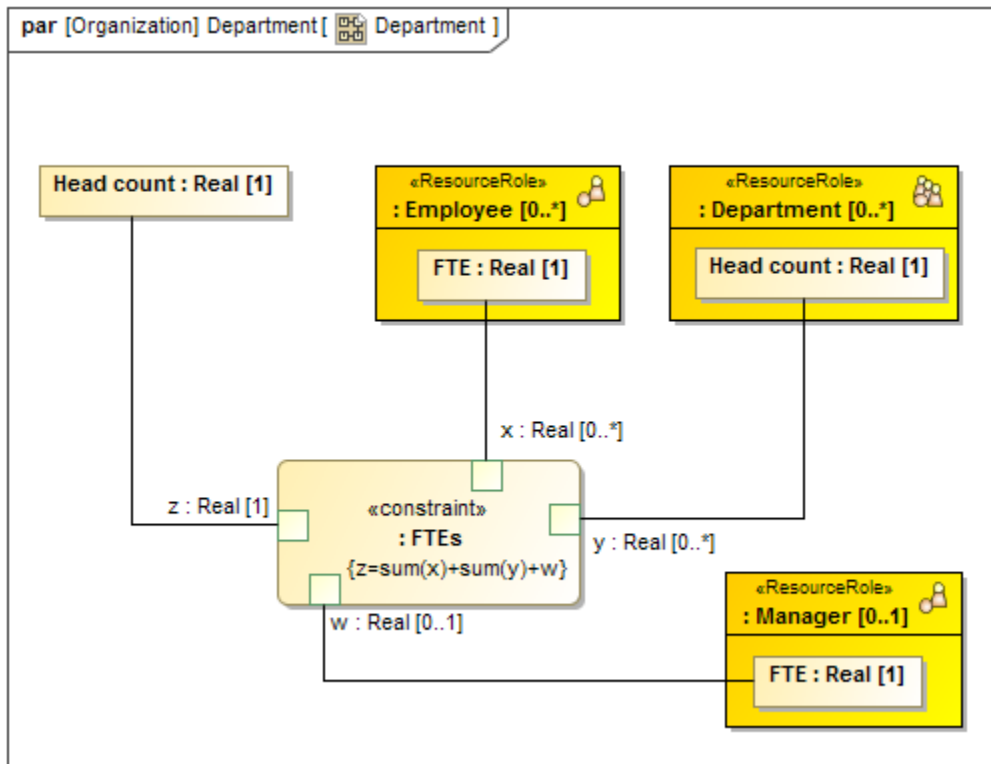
par [Organization] Department [ Department ]

Head count : Real [1]

«ResourceRole»
: Employee [0..*]

FTE : Real [1]

«ResourceRole»
: Department [0..*]

Head count : Real [1]

x : Real [0..*]

z : Real [1]

«constraint»
: FTEs
{z=sum(x)+sum(y)+w}

y : Real [0..*]

w : Real [0..1]

«ResourceRole»
: Manager [0..1]

FTE : Real [1]